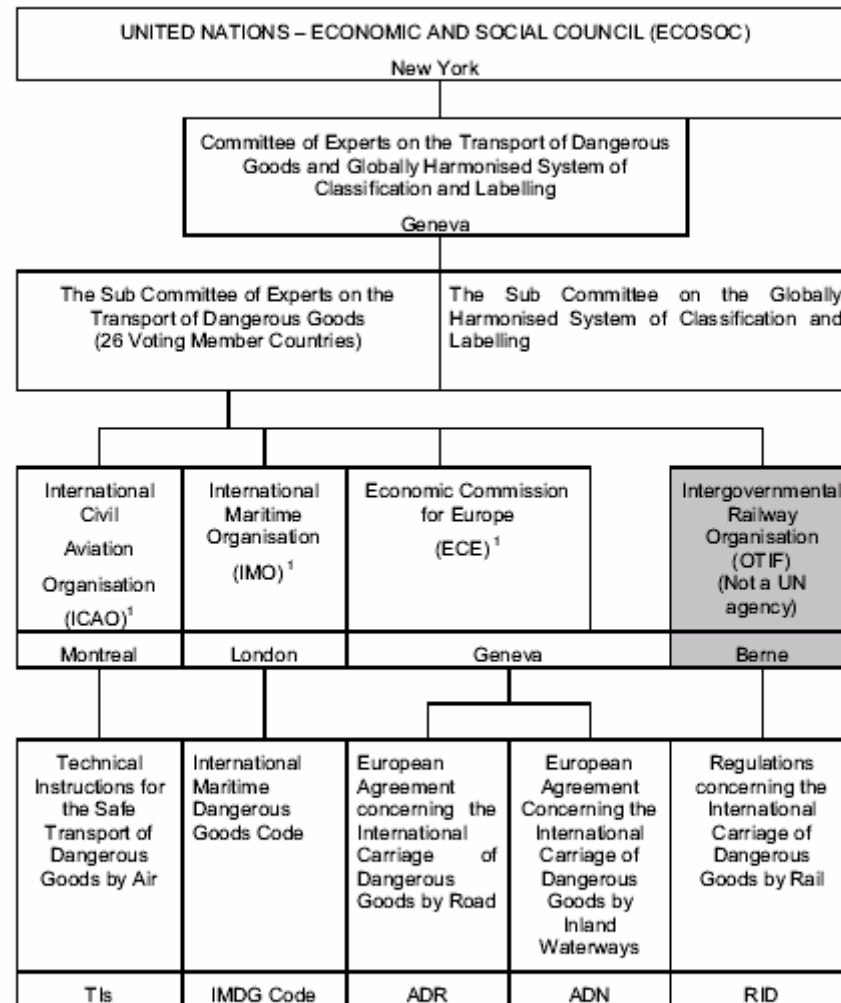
UNITED NATIONS – ECONOMIC AND SOCIAL COUNCIL (ECOSOC)
New York

Committee of Experts on the Transport of Dangerous Goods and Globally Harmonised System of Classification and Labelling
Geneva

The Sub Committee of Experts on the Transport of Dangerous Goods (26 Voting Member Countries)

The Sub Committee on the Globally Harmonised System of Classification and Labelling

International Civil Aviation Organisation (ICAO)$^1$
Montreal

International Maritime Organisation (IMO)$^1$
London

Economic Commission for Europe (ECE)$^1$
Geneva

Intergovernmental Railway Organisation (OTIF) (Not a UN agency)
Berne

Technical Instructions for the Safe Transport of Dangerous Goods by Air
TIs

International Maritime Dangerous Goods Code
IMDG Code

European Agreement concerning the International Carriage of Dangerous Goods by Road
ADR

European Agreement Concerning the International Carriage of Dangerous Goods by Inland Waterways
ADN

Regulations concerning the International Carriage of Dangerous Goods by Rail
RID